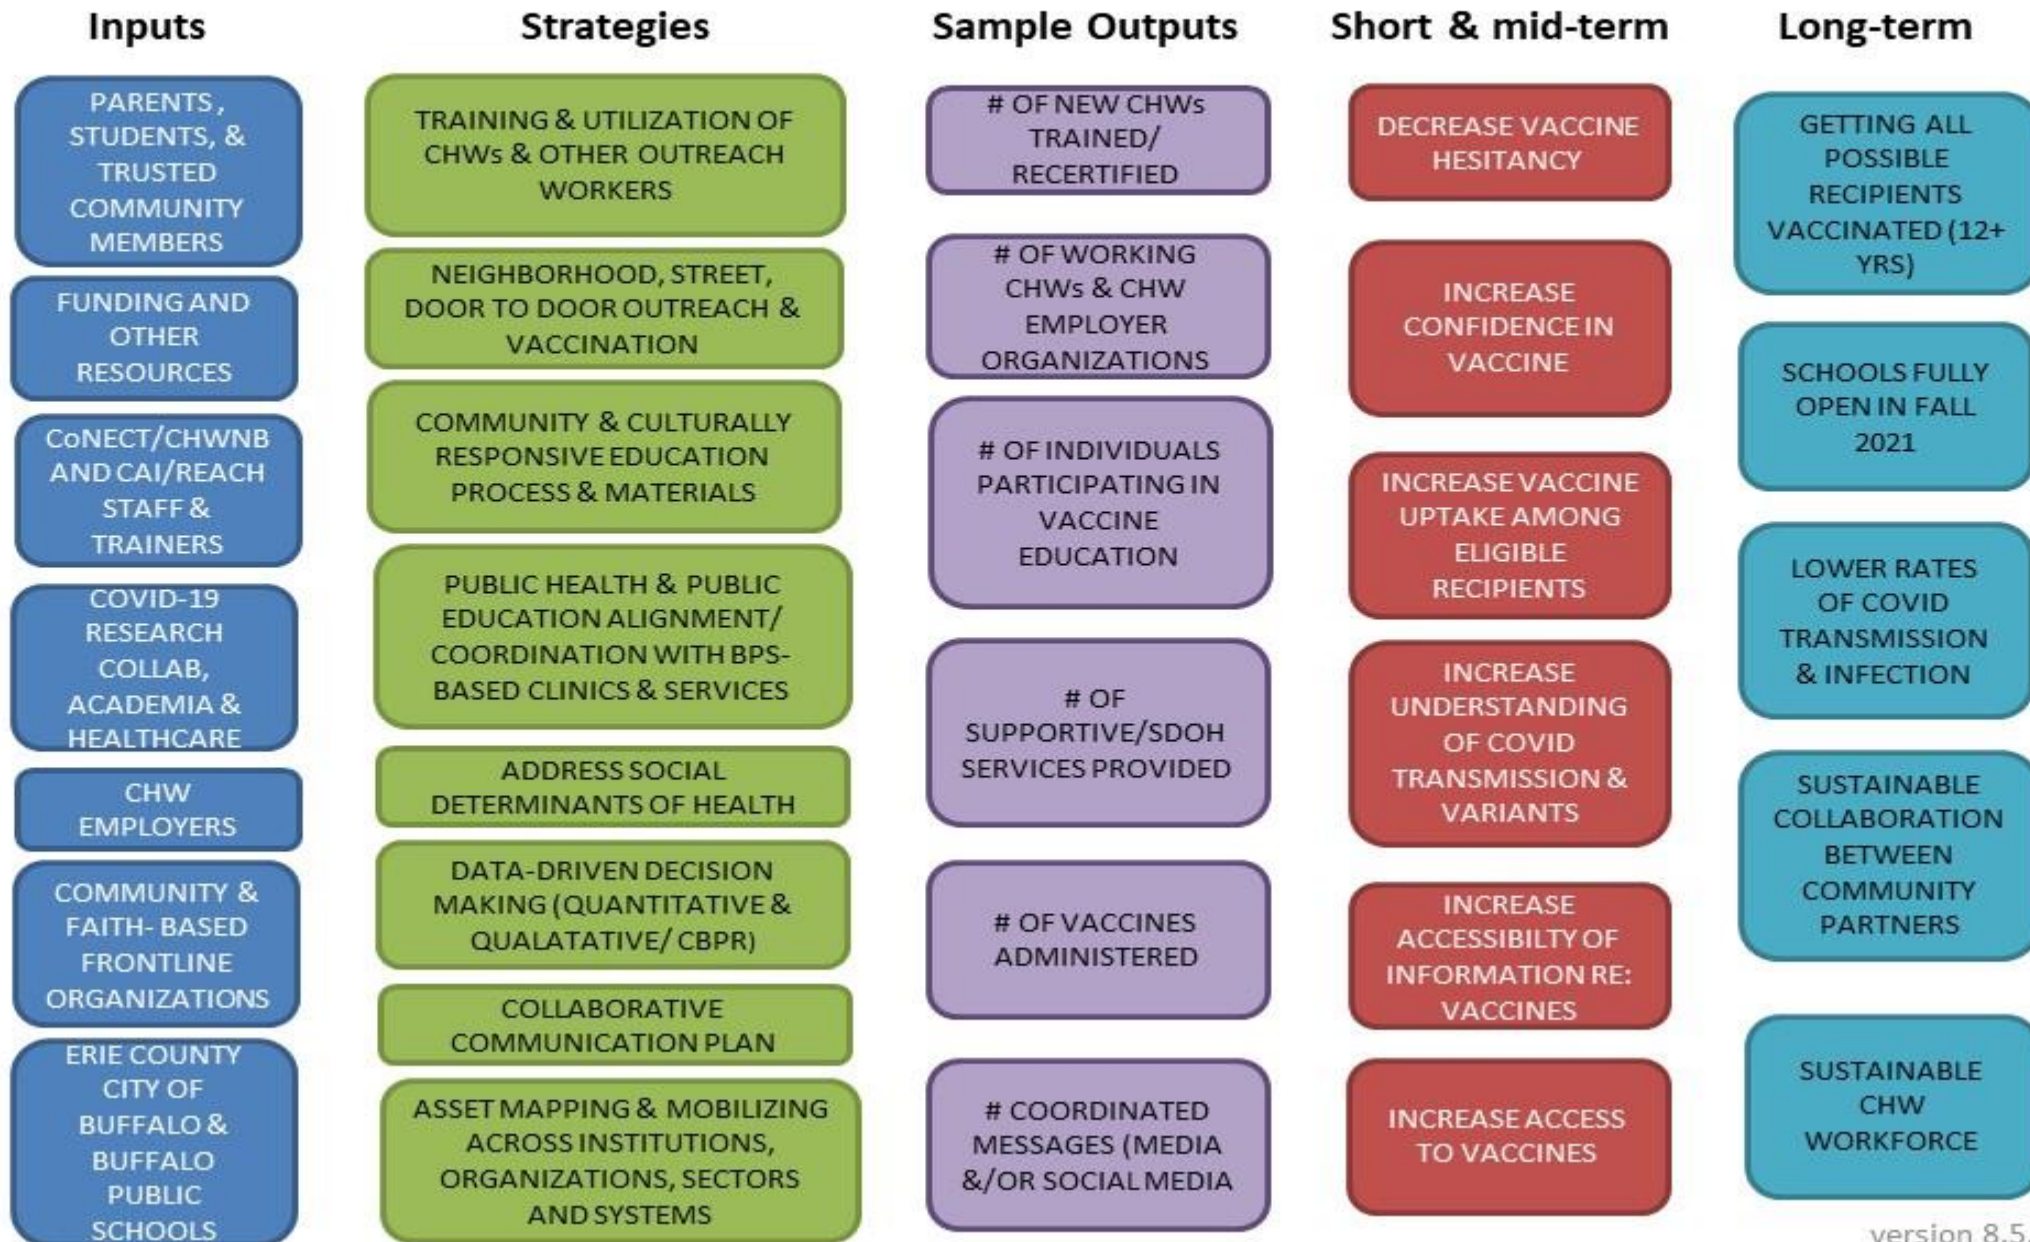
Inputs

PARENTS, STUDENTS, & TRUSTED COMMUNITY MEMBERS

FUNDING AND OTHER RESOURCES

CoNECT/CHWNB AND CAI/REACH STAFF & TRAINERS

COVID-19 RESEARCH COLLAB, ACADEMIA & HEALTHCARE

CHW EMPLOYERS

COMMUNITY & FAITH- BASED FRONTLINE ORGANIZATIONS

ERIE COUNTY CITY OF BUFFALO & BUFFALO PUBLIC SCHOOLS

Strategies

TRAINING & UTILIZATION OF CHWs & OTHER OUTREACH WORKERS

NEIGHBORHOOD, STREET, DOOR TO DOOR OUTREACH & VACCINATION

COMMUNITY & CULTURALLY RESPONSIVE EDUCATION PROCESS & MATERIALS

PUBLIC HEALTH & PUBLIC EDUCATION ALIGNMENT/ COORDINATION WITH BPS-BASED CLINICS & SERVICES

ADDRESS SOCIAL DETERMINANTS OF HEALTH

DATA-DRIVEN DECISION MAKING (QUANTITATIVE & QUALATATIVE/ CBPR)

COLLABORATIVE COMMUNICATION PLAN

ASSET MAPPING & MOBILIZING ACROSS INSTITUTIONS, ORGANIZATIONS, SECTORS AND SYSTEMS

Sample Outputs

# OF NEW CHWs TRAINED/ RECERTIFIED

# OF WORKING CHWs & CHW EMPLOYER ORGANIZATIONS

# OF INDIVIDUALS PARTICIPATING IN VACCINE EDUCATION

# OF SUPPORTIVE/SDOH SERVICES PROVIDED

# OF VACCINES ADMINISTERED

# COORDINATED MESSAGES (MEDIA &/OR SOCIAL MEDIA

Short & mid-term

DECREASE VACCINE HESITANCY

INCREASE CONFIDENCE IN VACCINE

INCREASE VACCINE UPTAKE AMONG ELIGIBLE RECIPIENTS

INCREASE UNDERSTANDING OF COVID TRANSMISSION & VARIANTS

INCREASE ACCESSIBILTY OF INFORMATION RE: VACCINES

INCREASE ACCESS TO VACCINES

Long-term

GETTING ALL POSSIBLE RECIPIENTS VACCINATED (12+ YRS)

SCHOOLS FULLY OPEN IN FALL 2021

LOWER RATES OF COVID TRANSMISSION & INFECTION

SUSTAINABLE COLLABORATION BETWEEN COMMUNITY PARTNERS

SUSTAINABLE CHW WORKFORCE

version 8.5